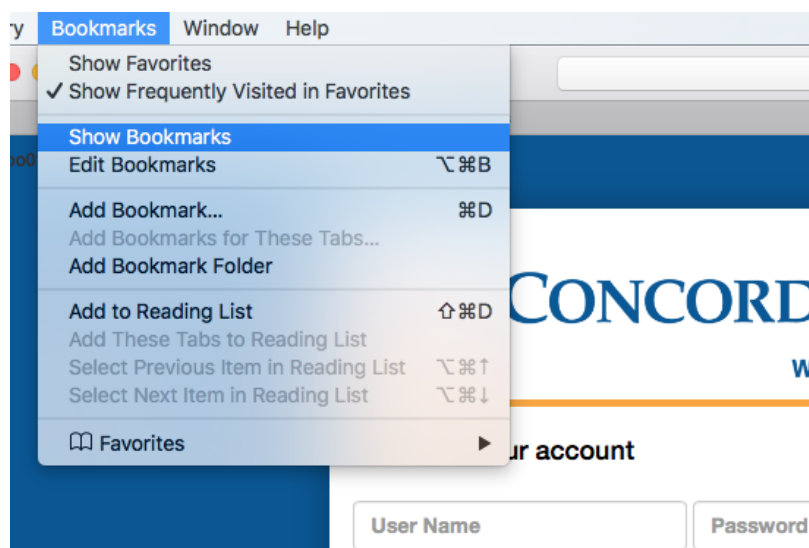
ry Bookmarks Window Help

Show Favorites
✓ Show Frequently Visited in Favorites

Show Bookmarks
Edit Bookmarks ⌥⌘B

Add Bookmark... ⌘D
Add Bookmarks for These Tabs...
Add Bookmark Folder

Add to Reading List ⇧⌘D
Add These Tabs to Reading List
Select Previous Item in Reading List ⌥⌘↑
Select Next Item in Reading List ⌥⌘↓

Favorites ▶

oo0

CONCORD

W

ur account

User Name

Password